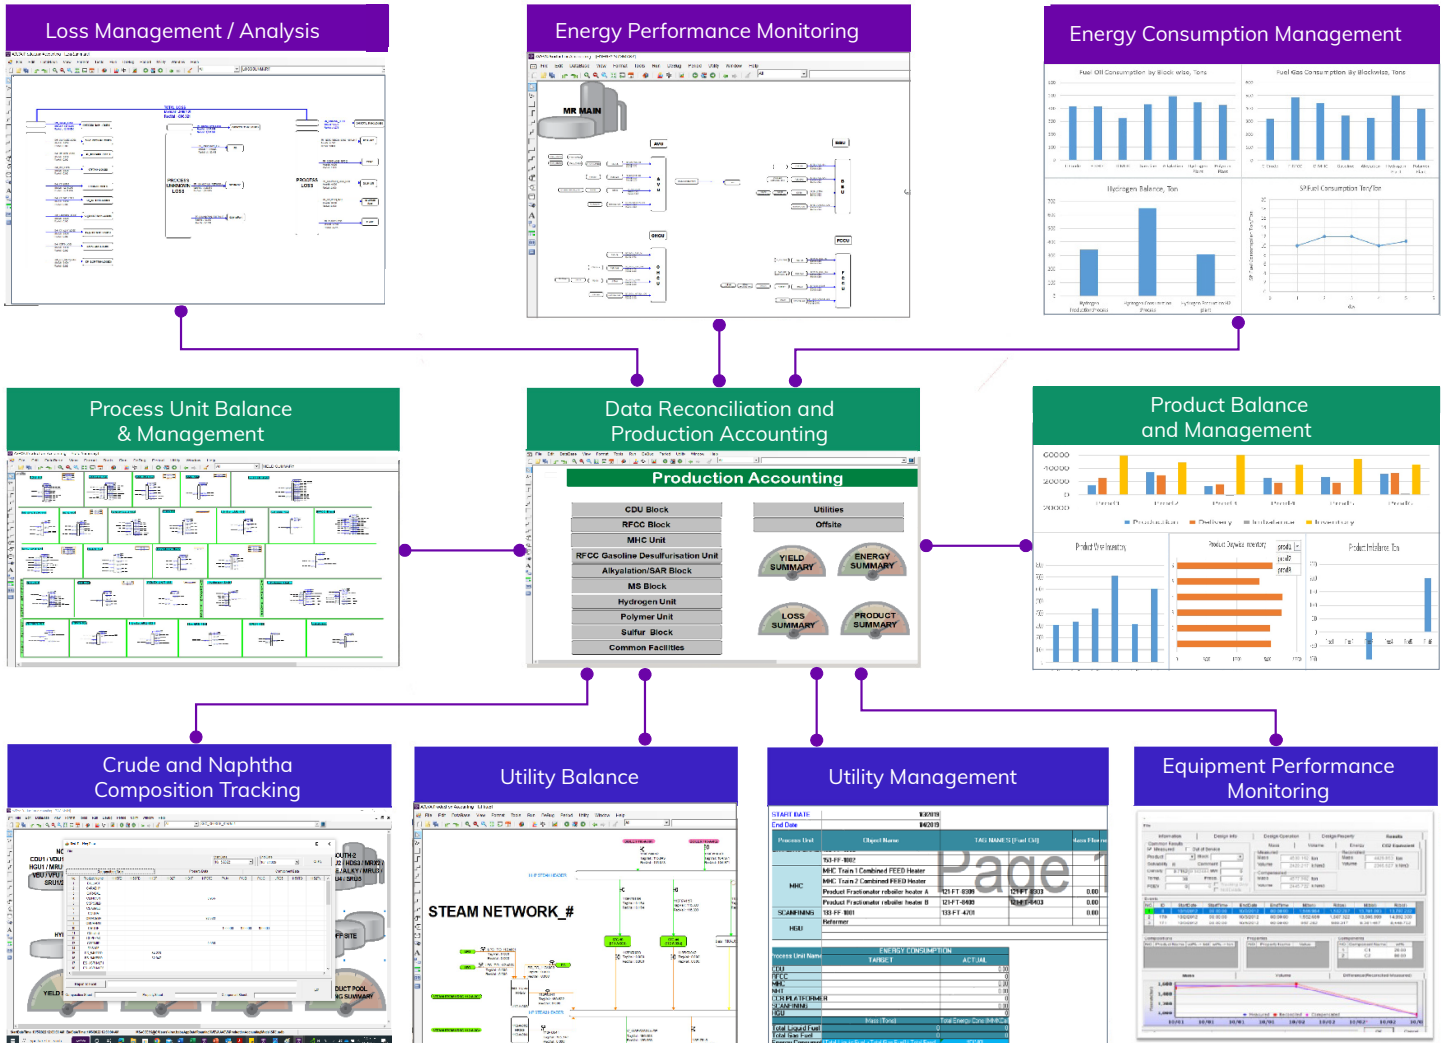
Loss Management / Analysis

Energy Performance Monitoring

MR MAIN

Energy Consumption Management

Fuel Oil Consumption by Block wise, Tons

Fuel Gas Consumption By Blockwise, Tons

Hydrogen Balance, Ton

SP.Fuel Consumption Ton/Ton

Process Unit Balance & Management

Data Reconciliation and Production Accounting

Production Accounting

CDU Block
RFCC Block
MHC Unit
RFCC Gasoline Desulfurisation Unit
Alkylation/SAR Block
MS Block
Hydrogen Unit
Polymer Unit
Sulfur Block
Common Facilities

Utilities
Offsite

YIELD SUMMARY
ENERGY SUMMARY
LOSS SUMMARY
PRODUCT SUMMARY

Product Balance and Management

60000
40000
20000
0
-20000

Production
Delivery
Imbalance
Inventory

Crude and Naphtha Composition Tracking

Utility Balance

STEAM NETWORK_#

Utility Management

START DATE
End Date

Process Unit
Object Name
TAG NAMES [Fuel Oil]

MHC
SCANFINING
HGU

MHC Train 1 Combined FEED Heater
MHC Train 2 Combined FEED Heater
Product Fractionator reboiler heater A
Product Fractionator reboiler heater B
Reformer

ENERGY CONSUMPTION
TARGET
ACTUAL

CDU
RFCC
MHC
NHT
CCR PLATFORMER
SCANFINING
HGU

Total Liquid Fuel
Total Gas Fuel

Page 1

Equipment Performance Monitoring